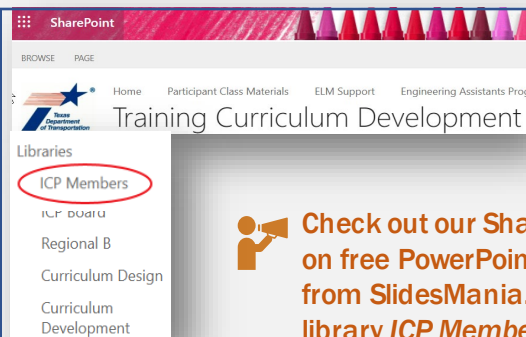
SharePoint

BROWSE PAGE

Home Participant Class Materials ELM Support Engineering Assistants Prog

Texas Department of Transportation

Training Curriculum Development

Libraries

ICP Members

ICP Board

Regional B

Curriculum Design

Curriculum Development

Check out our Sha on free PowerPoin from SlidesMania. library *ICP Member*